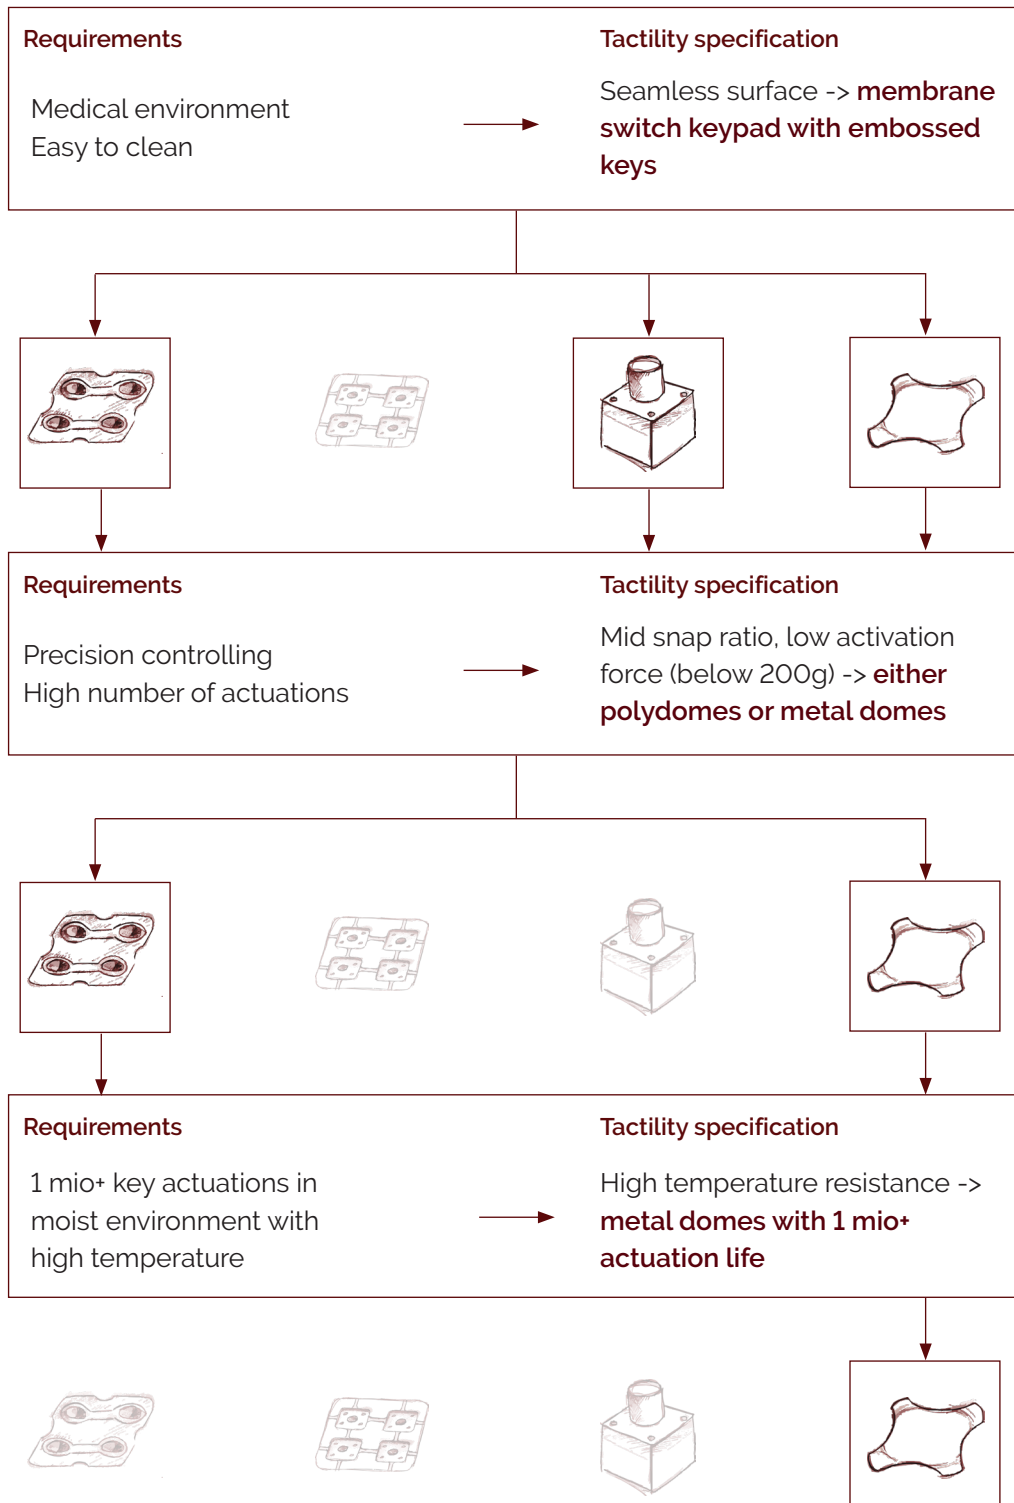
Requirements

Medical environment
Easy to clean

Tactility specification

Seamless surface -> membrane switch keypad with embossed keys

Requirements

Precision controlling
High number of actuations

Tactility specification

Mid snap ratio, low activation force (below 200g) -> either polydomes or metal domes

Requirements

1 mio+ key actuations in moist environment with high temperature

Tactility specification

High temperature resistance -> metal domes with 1 mio+ actuation life